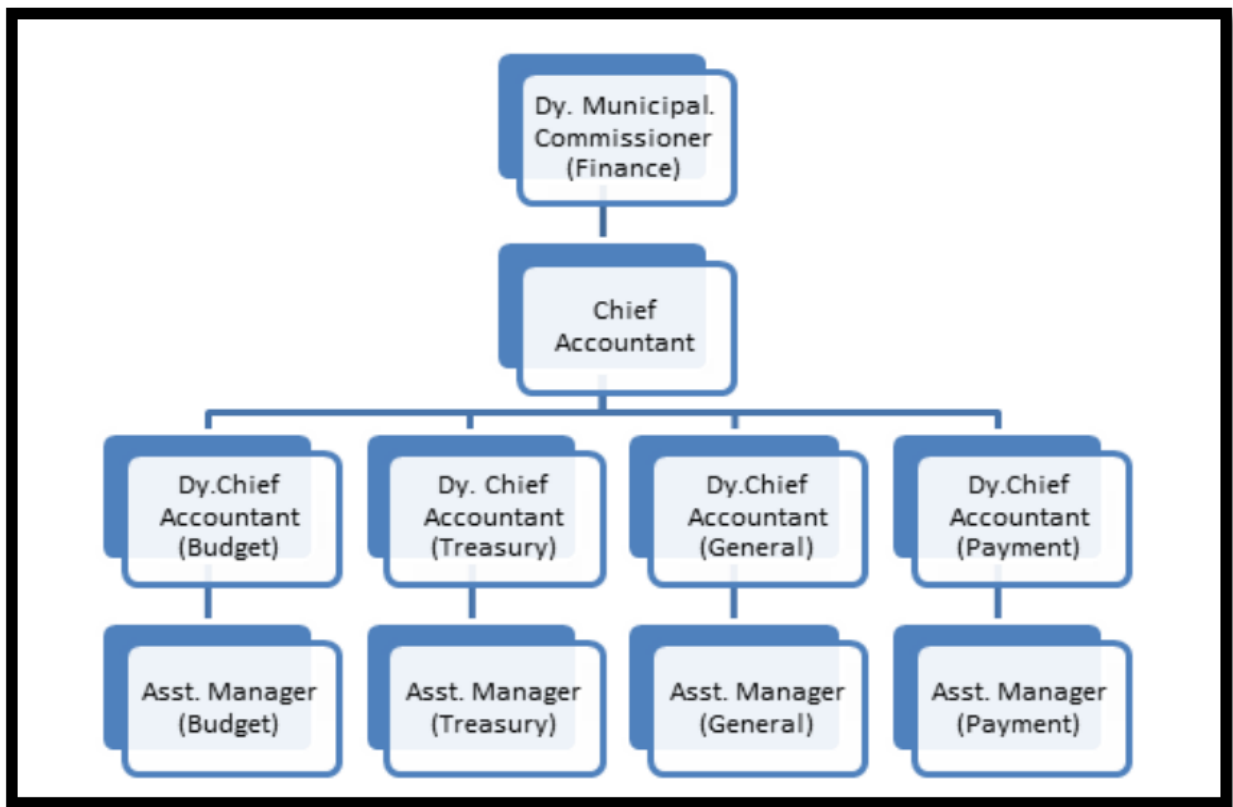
Dy. Municipal. Commissioner (Finance)

Chief Accountant

Dy.Chief Accountant (Budget)

Dy. Chief Accountant (Treasury)

Dy.Chief Accountant (General)

Dy.Chief Accountant (Payment)

Asst. Manager (Budget)

Asst. Manager (Treasury)

Asst. Manager (General)

Asst. Manager (Payment)